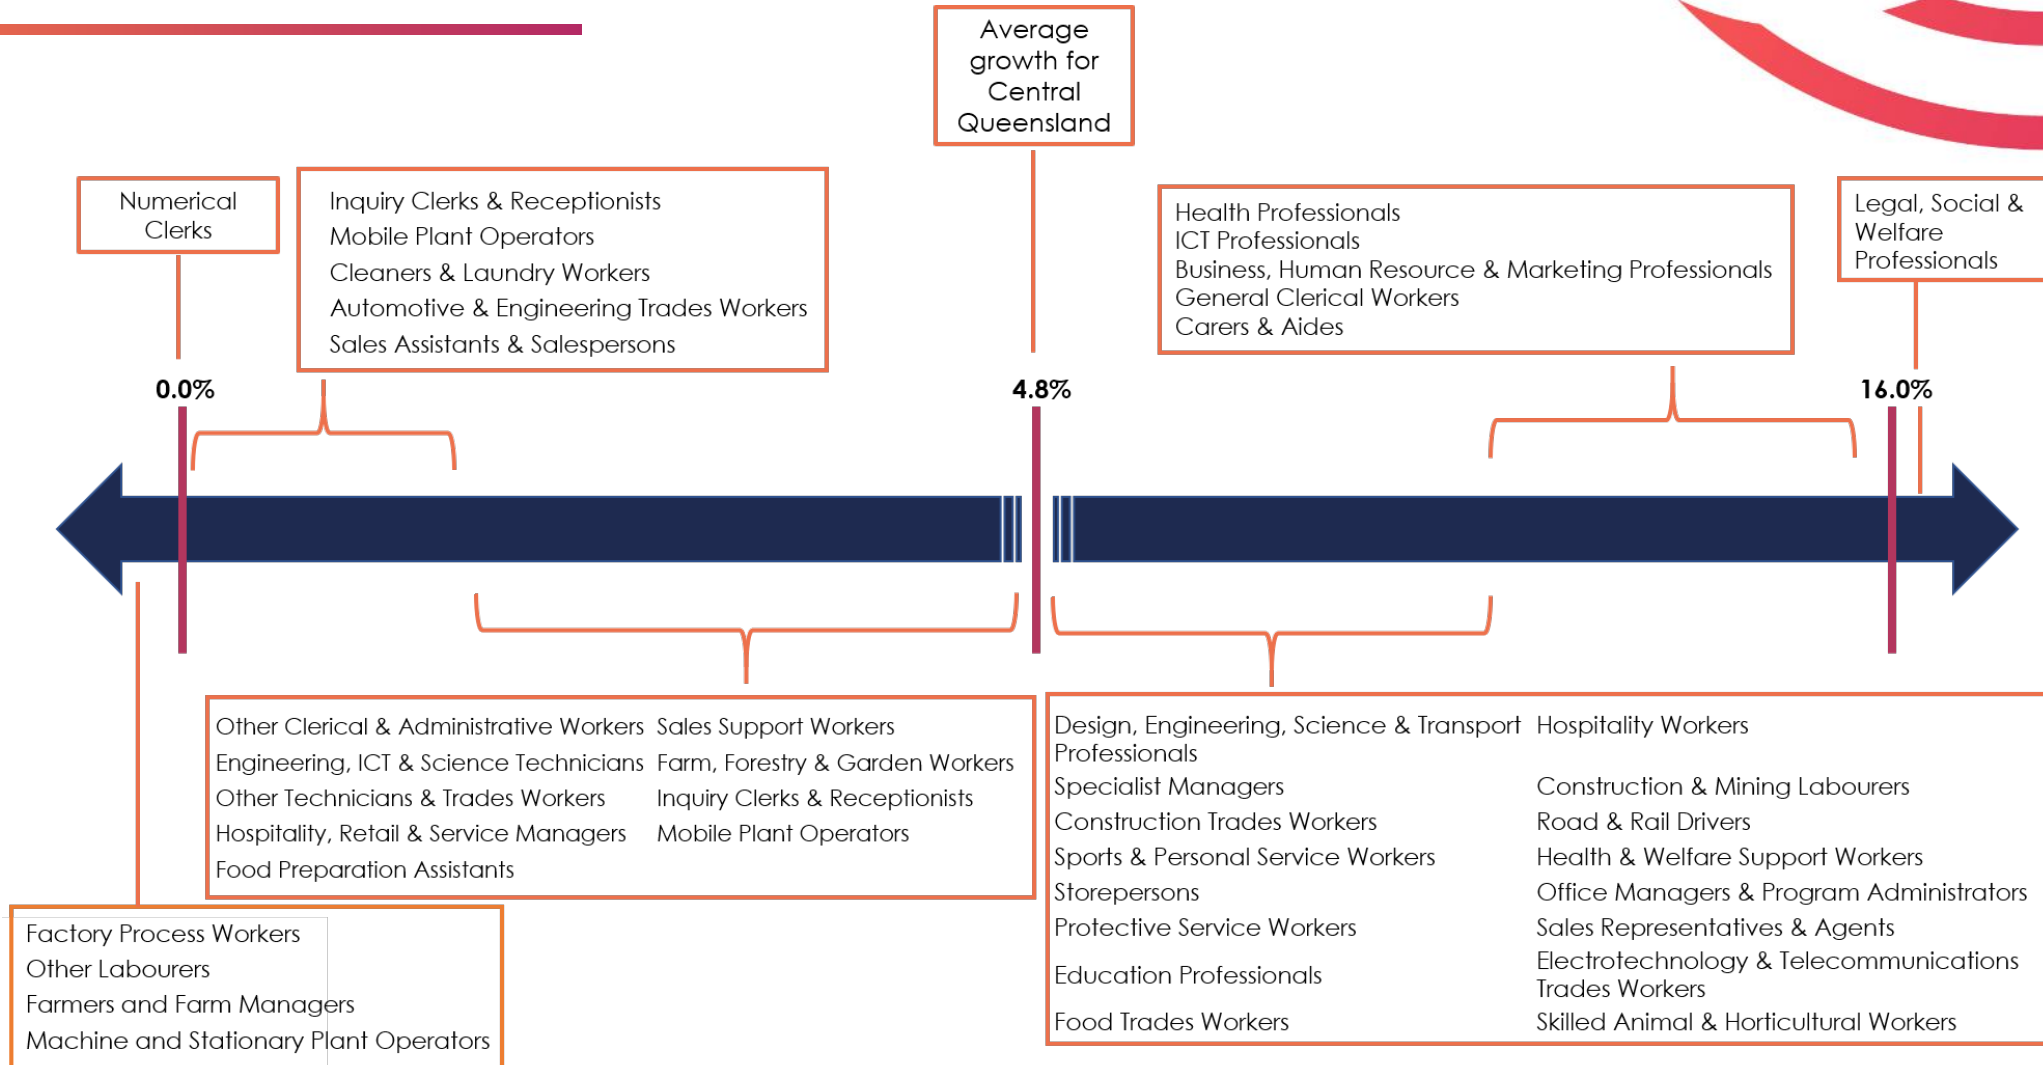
Average growth for Central Queensland

Numerical Clerks

Inquiry Clerks & Receptionists
Mobile Plant Operators
Cleaners & Laundry Workers
Automotive & Engineering Trades Workers
Sales Assistants & Salespersons

Health Professionals
ICT Professionals
Business, Human Resource & Marketing Professionals
General Clerical Workers
Carers & Aides

Legal, Social & Welfare Professionals

0.0%

4.8%

16.0%

| Other Clerical & Administrative Workers | Sales Support Workers |
|---|---|
| Engineering, ICT & Science Technicians | Farm, Forestry & Garden Workers |
| Other Technicians & Trades Workers | Inquiry Clerks & Receptionists |
| Hospitality, Retail & Service Managers | Mobile Plant Operators |
| Food Preparation Assistants | |

| Design, Engineering, Science & Transport Professionals | Hospitality Workers |
|---|---|
| Specialist Managers | Construction & Mining Labourers |
| Construction Trades Workers | Road & Rail Drivers |
| Sports & Personal Service Workers | Health & Welfare Support Workers |
| Storepersons | Office Managers & Program Administrators |
| Protective Service Workers | Sales Representatives & Agents |
| Education Professionals | Electrotechnology & Telecommunications Trades Workers |
| Food Trades Workers | Skilled Animal & Horticultural Workers |

Factory Process Workers
Other Labourers
Farmers and Farm Managers
Machine and Stationary Plant Operators